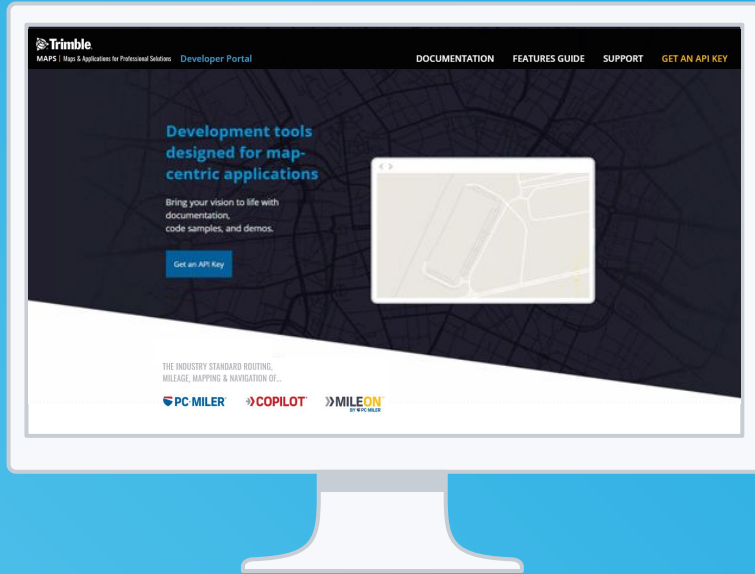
Trimble.
MAPS | Maps & Applications for Professional Solutions Developer Portal

DOCUMENTATION FEATURES GUIDE SUPPORT GET AN API KEY

Development tools designed for map-centric applications

Bring your vision to life with documentation, code samples, and demos.

Get an API Key

THE INDUSTRY STANDARD ROUTING, MILEAGE, MAPPING & NAVIGATION OF...

PC·MILER COPILOT MILEON BY PC·MILER